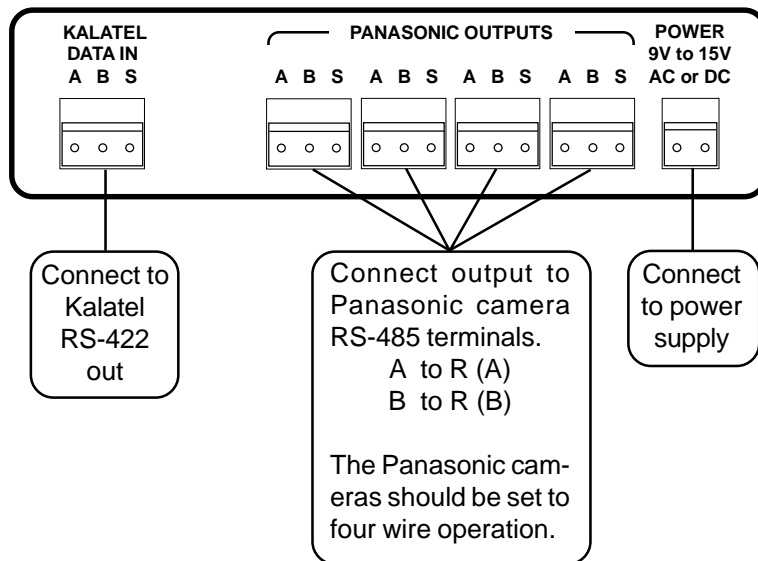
KALATEL DATA IN
A B S

PANASONIC OUTPUTS
A B S A B S A B S A B S

POWER
9V to 15V
AC or DC

Connect to Kalatel RS-422 out

Connect output to Panasonic camera RS-485 terminals.
A to R (A)
B to R (B)

The Panasonic cameras should be set to four wire operation.

Connect to power supply